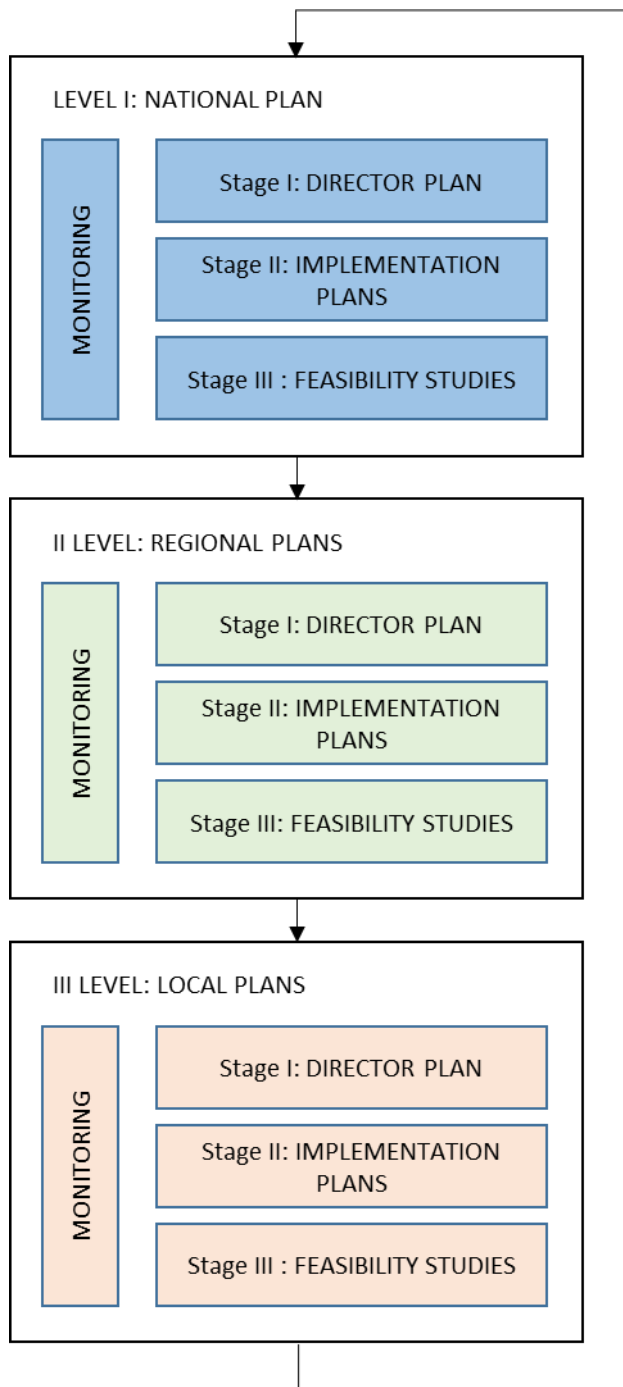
LEVEL I: NATIONAL PLAN

MONITORING

Stage I: DIRECTOR PLAN

Stage II: IMPLEMENTATION PLANS

Stage III : FEASIBILITY STUDIES

II LEVEL: REGIONAL PLANS

MONITORING

Stage I: DIRECTOR PLAN

Stage II: IMPLEMENTATION PLANS

Stage III: FEASIBILITY STUDIES

III LEVEL: LOCAL PLANS

MONITORING

Stage I: DIRECTOR PLAN

Stage II: IMPLEMENTATION PLANS

Stage III : FEASIBILITY STUDIES